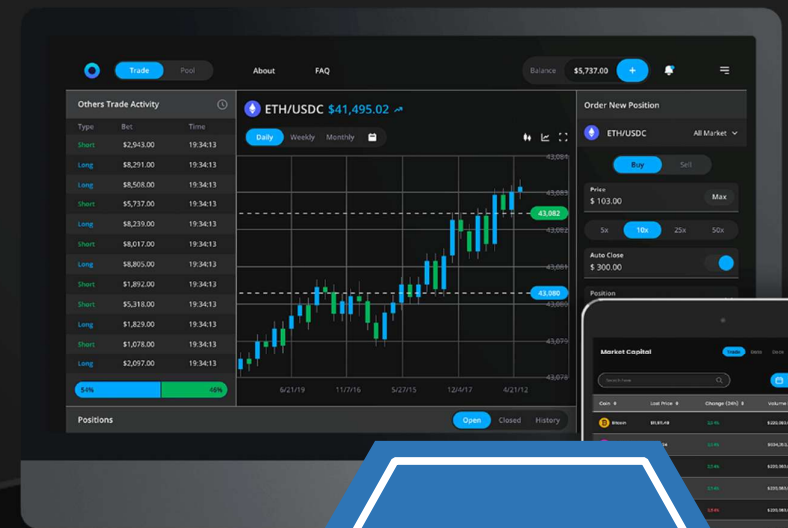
Trade Pool About FAQ Balance $5,737.00 +

Others Trade Activity

| Type | Bet | Time |
|---|---|---|
| Short | $2,943.00 | 19:34:13 |
| Long | $8,291.00 | 19:34:13 |
| Long | $8,508.00 | 19:34:13 |
| Short | $5,737.00 | 19:34:13 |
| Long | $8,239.00 | 19:34:13 |
| Short | $8,017.00 | 19:34:13 |
| Long | $8,805.00 | 19:34:13 |
| Short | $1,892.00 | 19:34:13 |
| Short | $5,318.00 | 19:34:13 |
| Long | $1,829.00 | 19:34:13 |
| Short | $1,078.00 | 19:34:13 |
| Long | $2,097.00 | 19:34:13 |

54% 46%

ETH/USDC $41,495.02

Daily Weekly Monthly

43,084 43,085 43,082 43,083 43,081 43,080 43,079 43,078

6/21/19 11/7/16 5/27/15 12/4/17 4/21/12

Positions Open Closed History

Order New Position

ETH/USDC All Market

Buy Sell

Price $ 103.00 Max

3x 10x 25x 50x

Auto Close $ 300.00

Position

Market Capital Trade

Search Feed

Coin Last Price Change (24h) Volume

Bitcoin $51,911.48